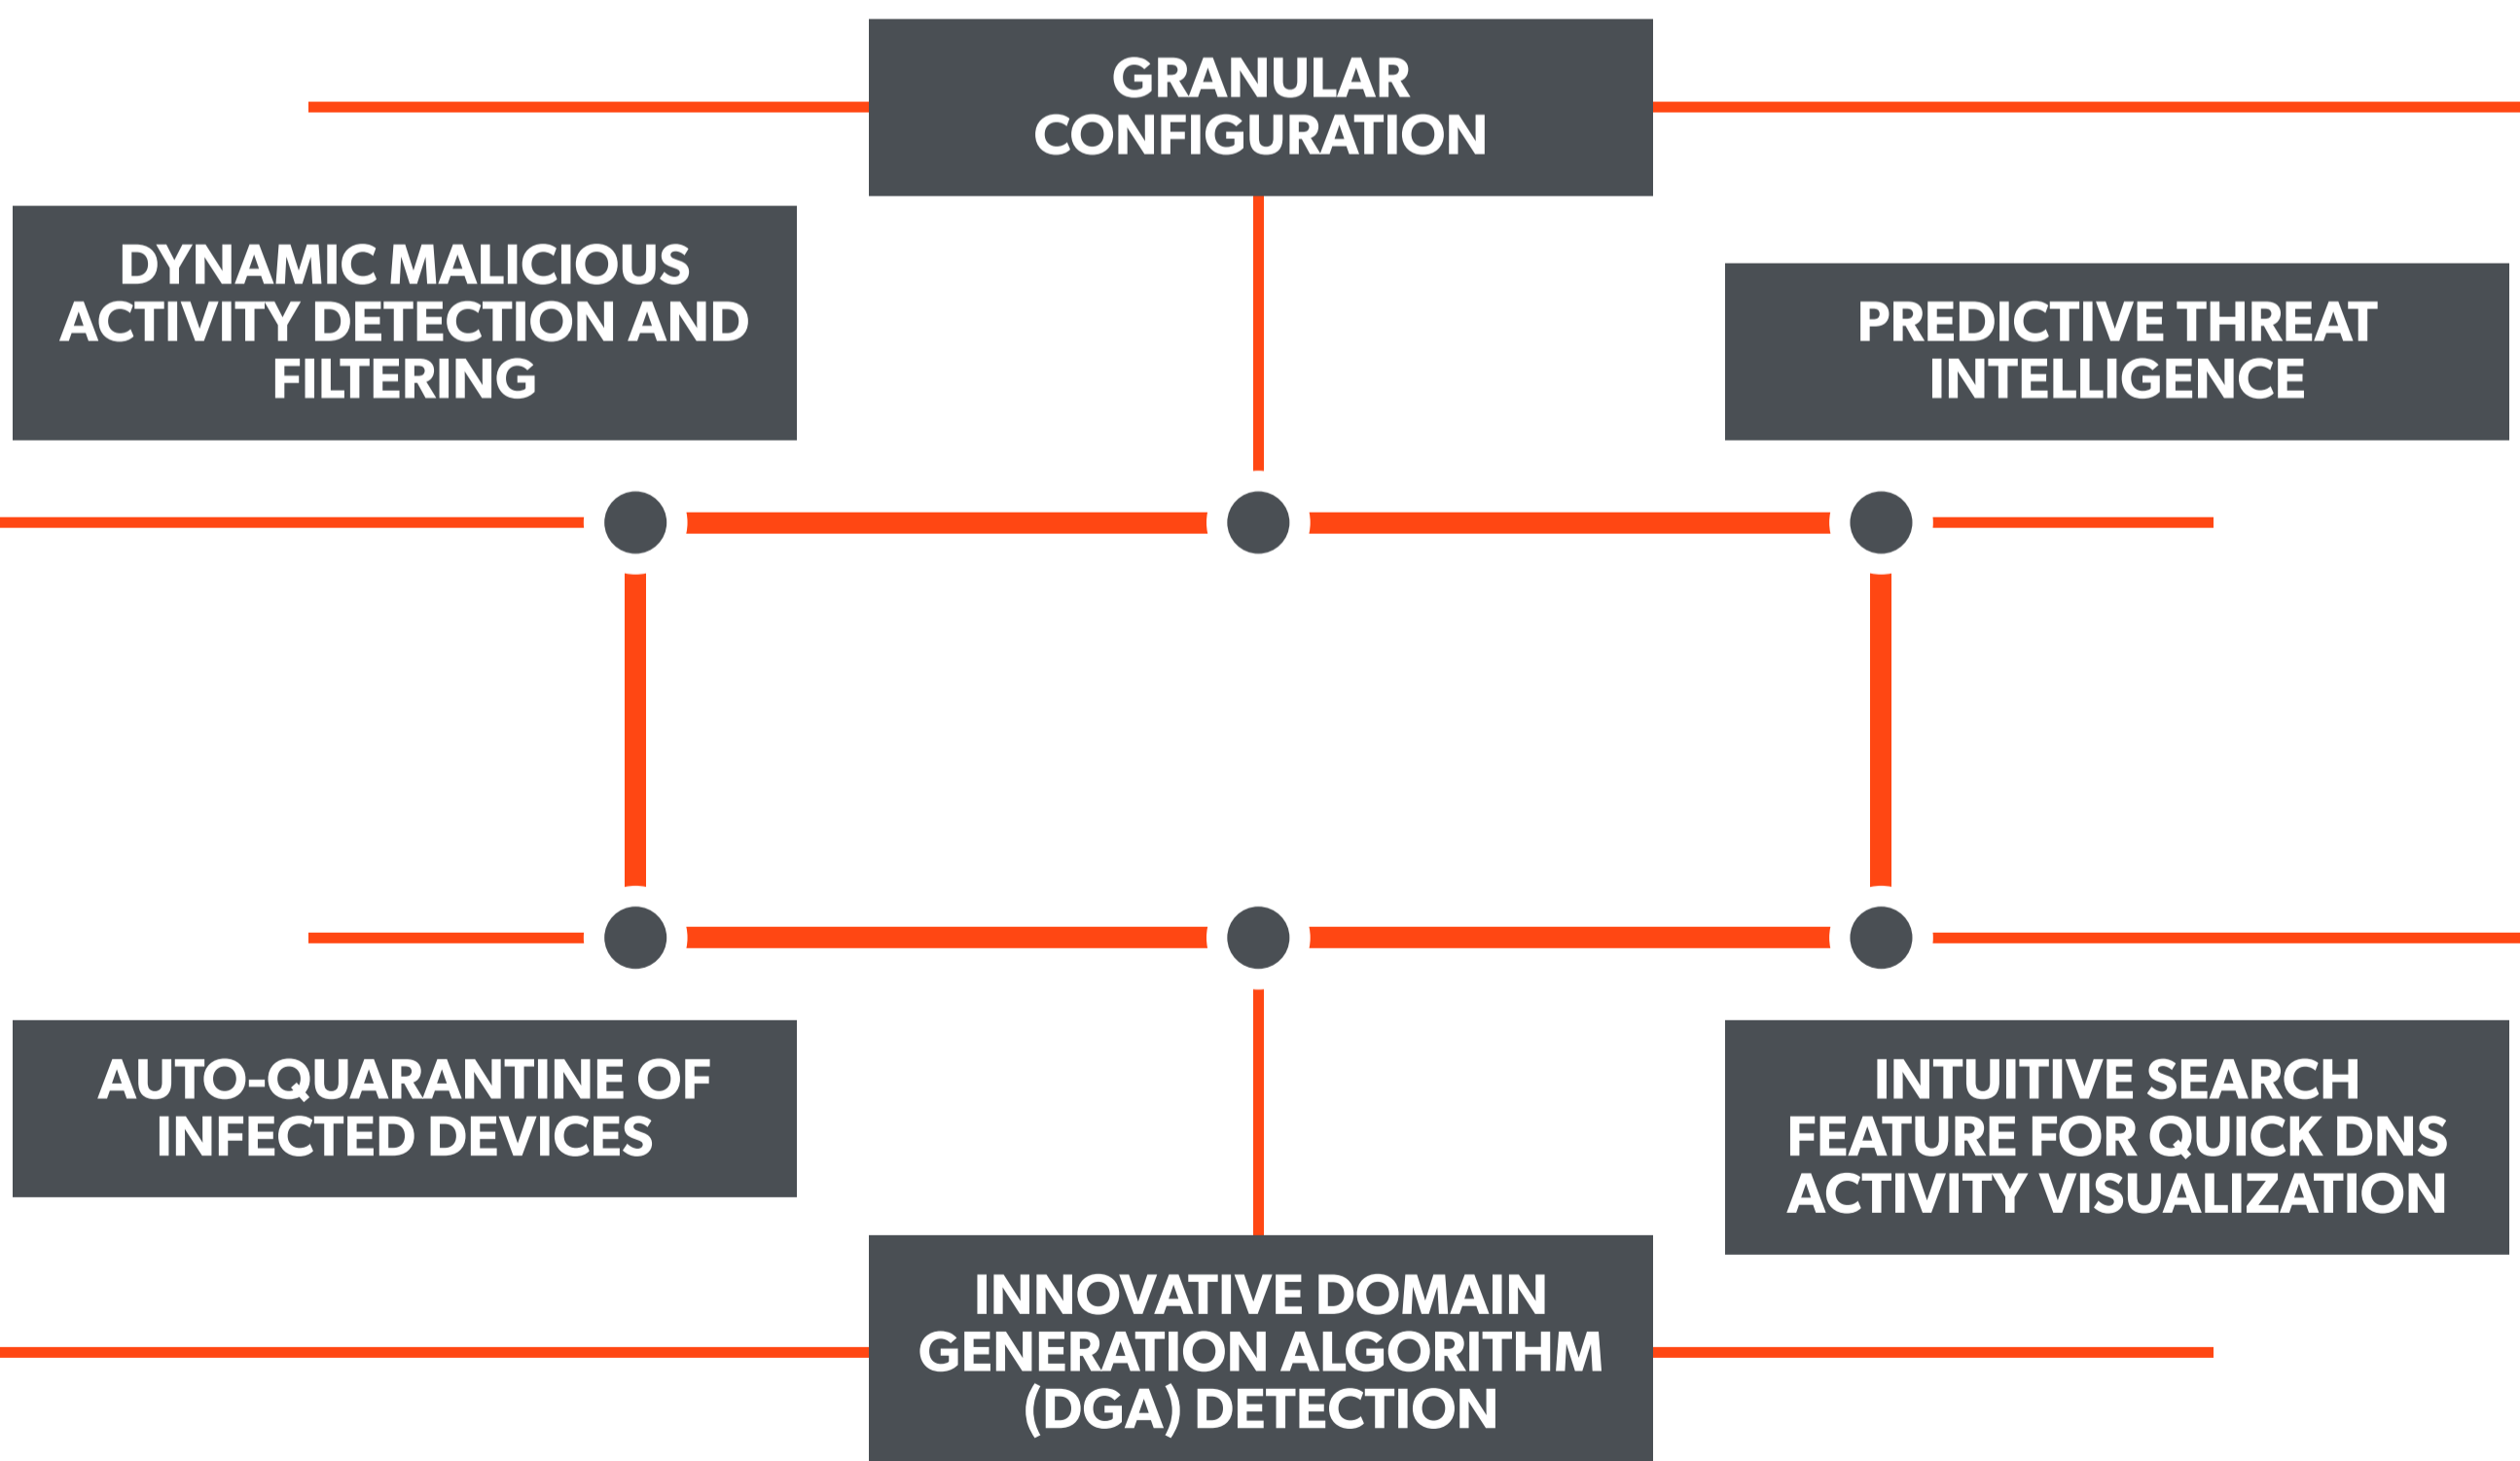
GRANULAR CONFIGURATION

DYNAMIC MALICIOUS ACTIVITY DETECTION AND FILTERING

PREDICTIVE THREAT INTELLIGENCE

AUTO-QUARANTINE OF INFECTED DEVICES

INTUITIVE SEARCH FEATURE FOR QUICK DNS ACTIVITY VISUALIZATION

INNOVATIVE DOMAIN GENERATION ALGORITHM (DGA) DETECTION